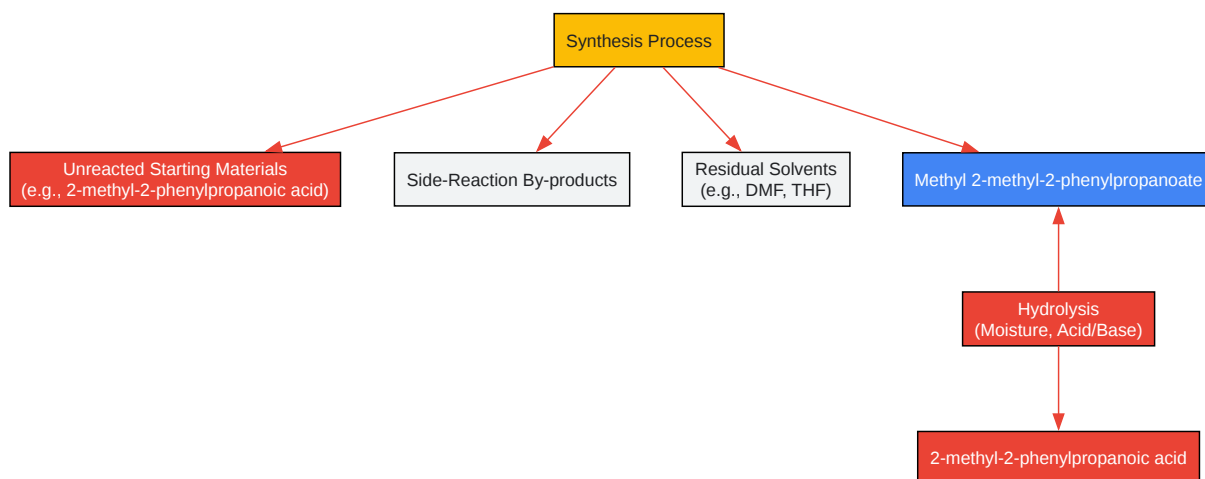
Synthesis Process

Unreacted Starting Materials
(e.g., 2-methyl-2-phenylpropanoic acid)

Side-Reaction By-products

Residual Solvents
(e.g., DMF, THF)

Methyl 2-methyl-2-phenylpropanoate

Hydrolysis
(Moisture, Acid/Base)

2-methyl-2-phenylpropanoic acid